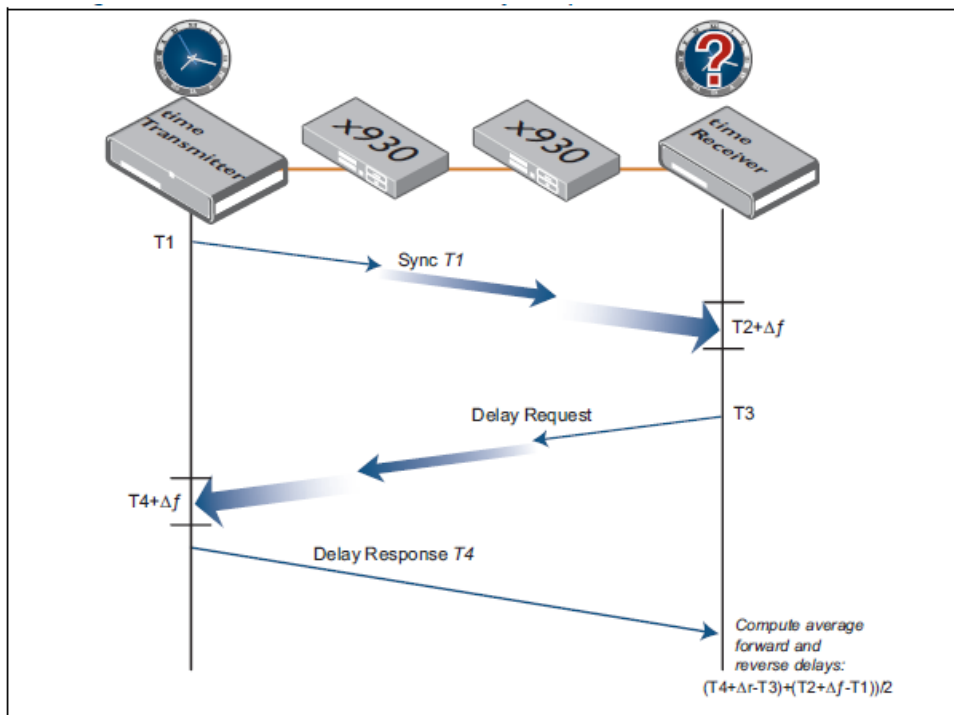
time Transmitter

x930

x930

time Receiver

T1

Sync $T1$

T2+$\Delta f$

Delay Request

T3

T4+$\Delta f$

Delay Response $T4$

Compute average forward and reverse delays:

(T4+$\Delta$r-T3)+(T2+$\Delta f$-T1))/2